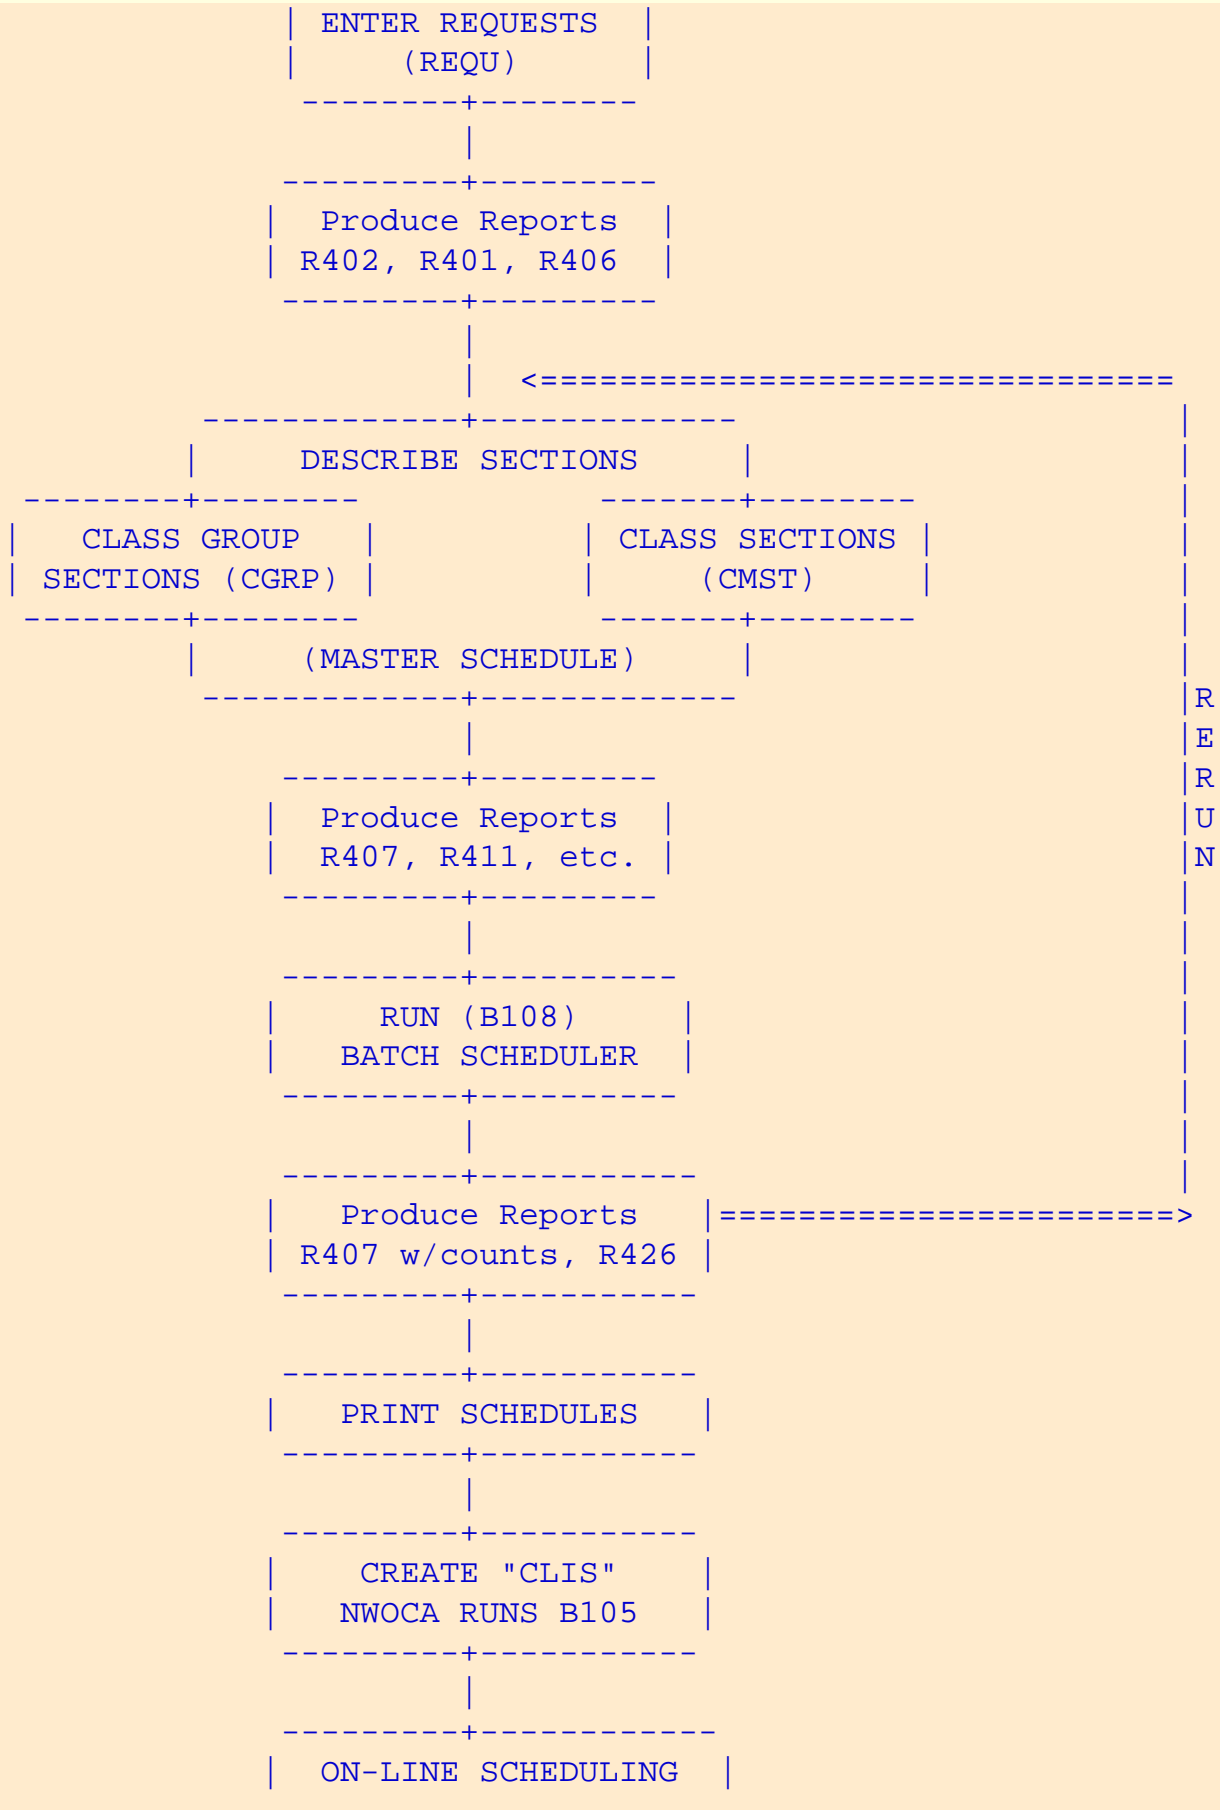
ENTER REQUESTS
(REQU)

Produce Reports
R402, R401, R406

DESCRIBE SECTIONS

CLASS GROUP
SECTIONS (CGRP)

CLASS SECTIONS
(CMST)

(MASTER SCHEDULE)

R
E
R
U
N

Produce Reports
R407, R411, etc.

RUN (B108)
BATCH SCHEDULER

Produce Reports
R407 w/counts, R426

PRINT SCHEDULES

CREATE "CLIS"
NWOCA RUNS B105

ON-LINE SCHEDULING